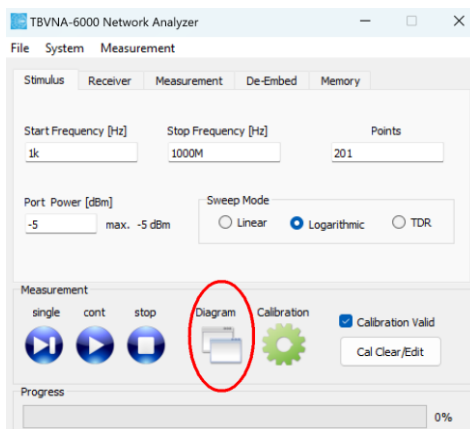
TBVNA-6000 Network Analyzer

File System Measurement

Stimulus Receiver Measurement De-Embed Memory

Start Frequency [Hz]
1k

Stop Frequency [Hz]
1000M

Points
201

Port Power [dBm]
-5
max. -5 dBm

Sweep Mode
Linear
Logarithmic
TDR

Measurement
single cont stop
Diagram
Calibration
Calibration Valid
Cal Clear/Edit

Progress
0%